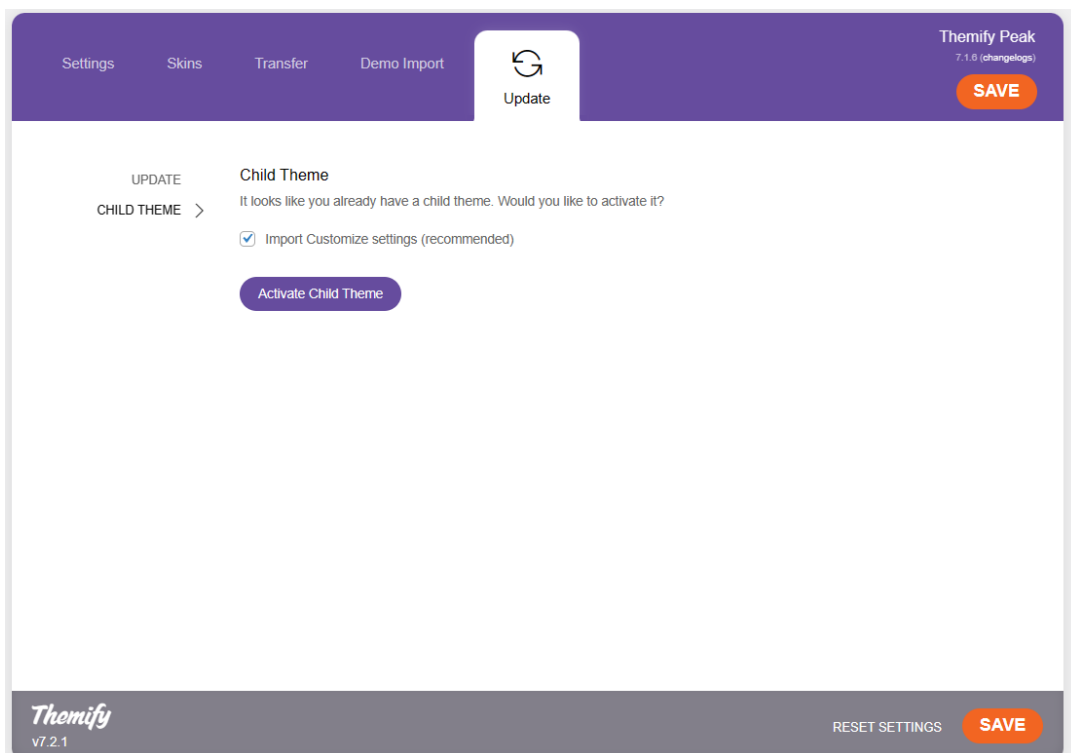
Settings Skins Transfer Demo Import Update

Themify Peak
7.1.6 (changelogs)
SAVE

UPDATE
CHILD THEME >

Child Theme
It looks like you already have a child theme. Would you like to activate it?

Import Customize settings (recommended)

Activate Child Theme

Themify
v7.2.1

RESET SETTINGS SAVE